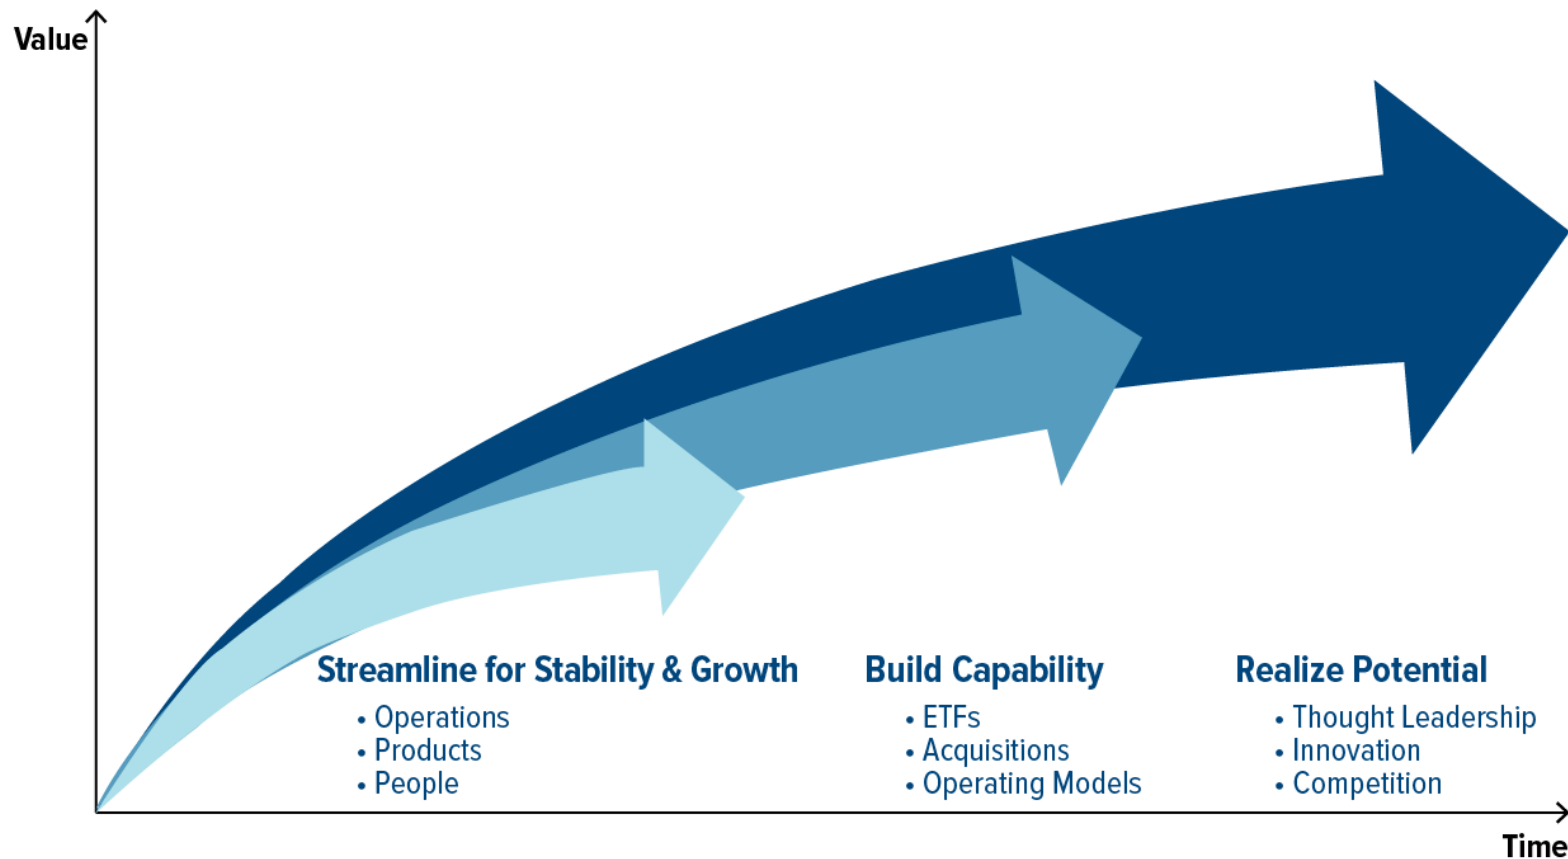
Value

Streamline for Stability & Growth
• Operations
• Products
• People

Build Capability
• ETFs
• Acquisitions
• Operating Models

Realize Potential
• Thought Leadership
• Innovation
• Competition

Time